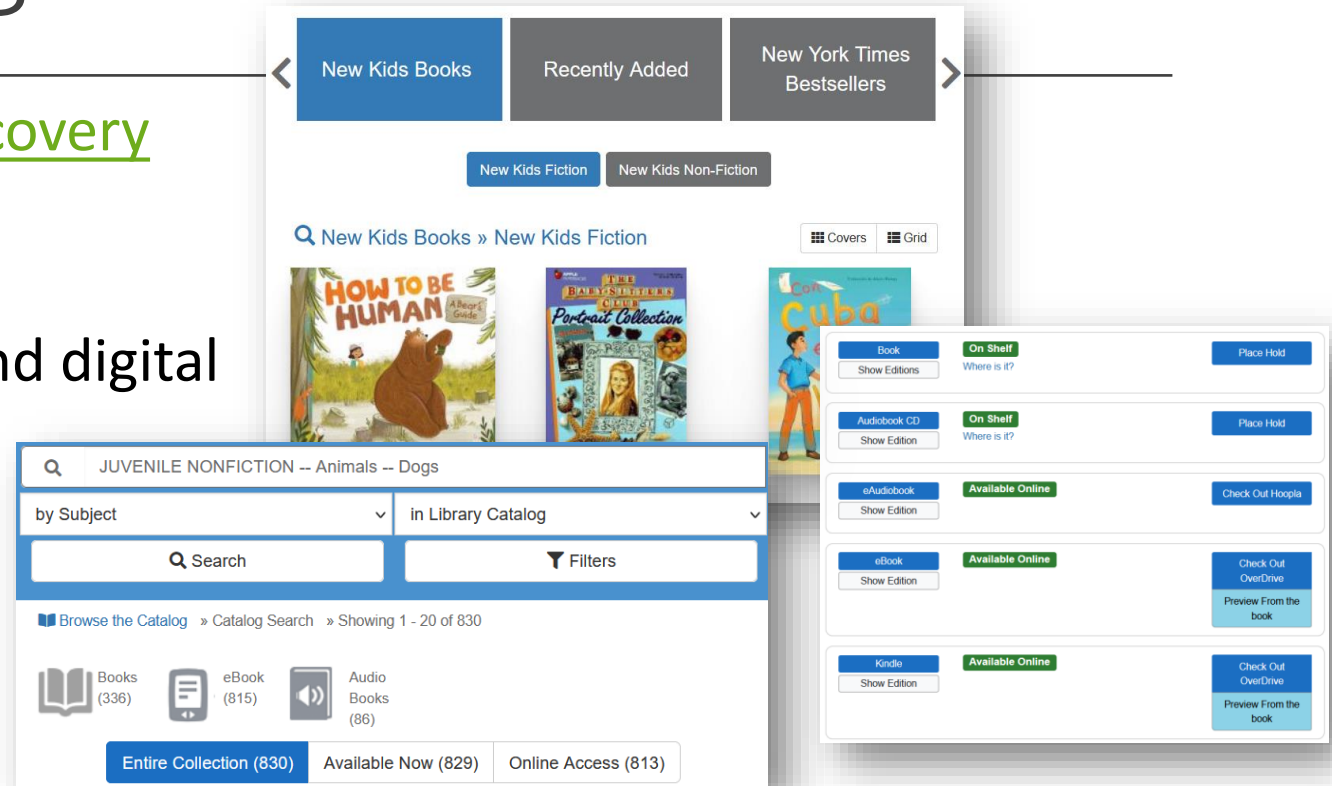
covery

nd digital

New Kids Books
Recently Added
New York Times Bestsellers

New Kids Fiction
New Kids Non-Fiction

New Kids Books » New Kids Fiction
Covers
Grid

HOW TO BE HUMAN A Bear's Guide

THE BABY-SITTERS CLUB Portrait Collection

Con Cuba

| | | |
|---|---|---|
| Book<br>Show Editions | On Shelf<br>Where is it? | Place Hold |
| Audiobook CD<br>Show Edition | On Shelf<br>Where is it? | Place Hold |
| eAudiobook<br>Show Edition | Available Online | Check Out Hoopla |
| eBook<br>Show Edition | Available Online | Check Out OverDrive<br>Preview From the book |
| Kindle<br>Show Edition | Available Online | Check Out OverDrive<br>Preview From the book |

JUVENILE NONFICTION -- Animals -- Dogs
by Subject
in Library Catalog
Search
Filters

Browse the Catalog » Catalog Search » Showing 1 - 20 of 830

Books (336)
eBook (815)
Audio Books (86)

Entire Collection (830)
Available Now (829)
Online Access (813)